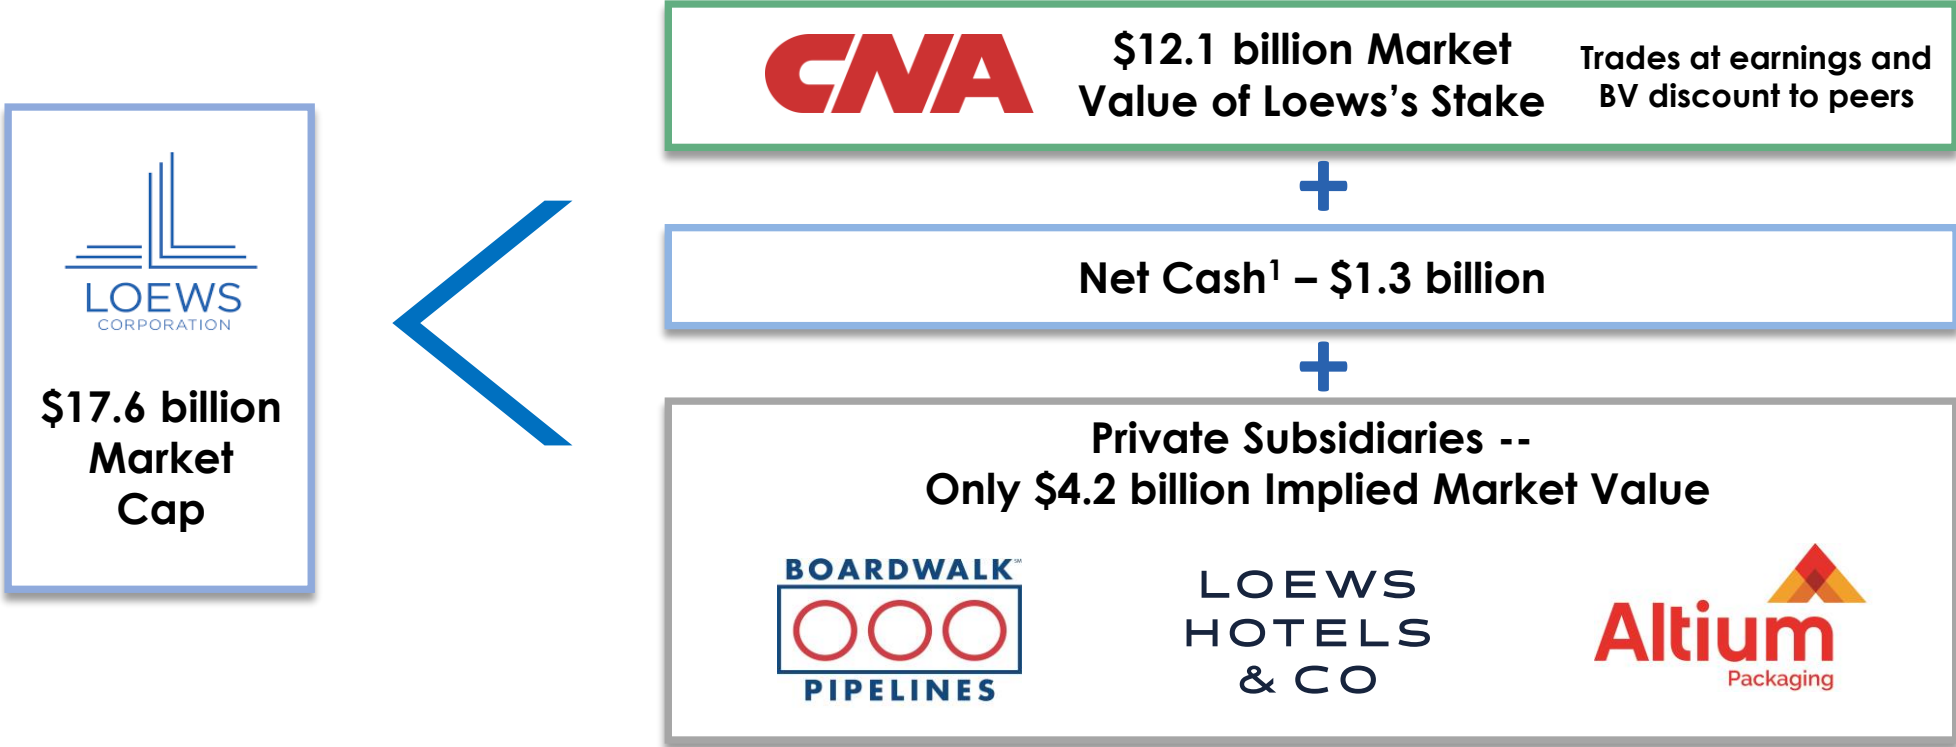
LOEWS
CORPORATION

$17.6 billion Market Cap

CNA

$12.1 billion Market Value of Loews's Stake

Trades at earnings and BV discount to peers

+

Net Cash$^1$ – $1.3 billion

+

Private Subsidiaries --
Only $4.2 billion Implied Market Value

BOARDWALK
PIPELINES

LOEWS
HOTELS
& CO

Altium
Packaging